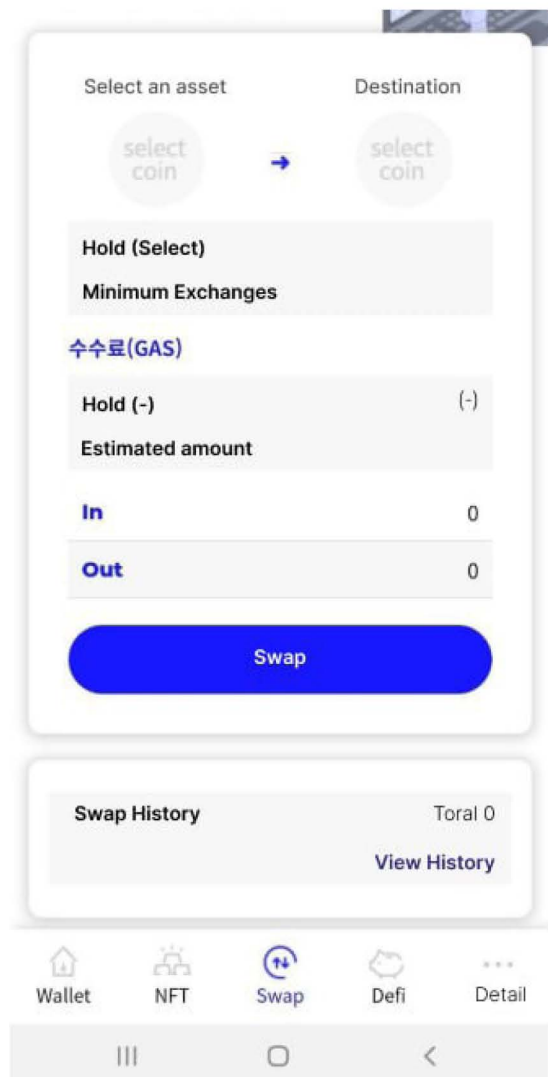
Select an asset

Destination

select coin

select coin

Hold (Select)

Minimum Exchanges

수수료(GAS)

Hold (-)

(-)

Estimated amount

In

0

Out

0

Swap

Swap History

Toral 0

View History

Wallet

NFT

Swap

Defi

Detail